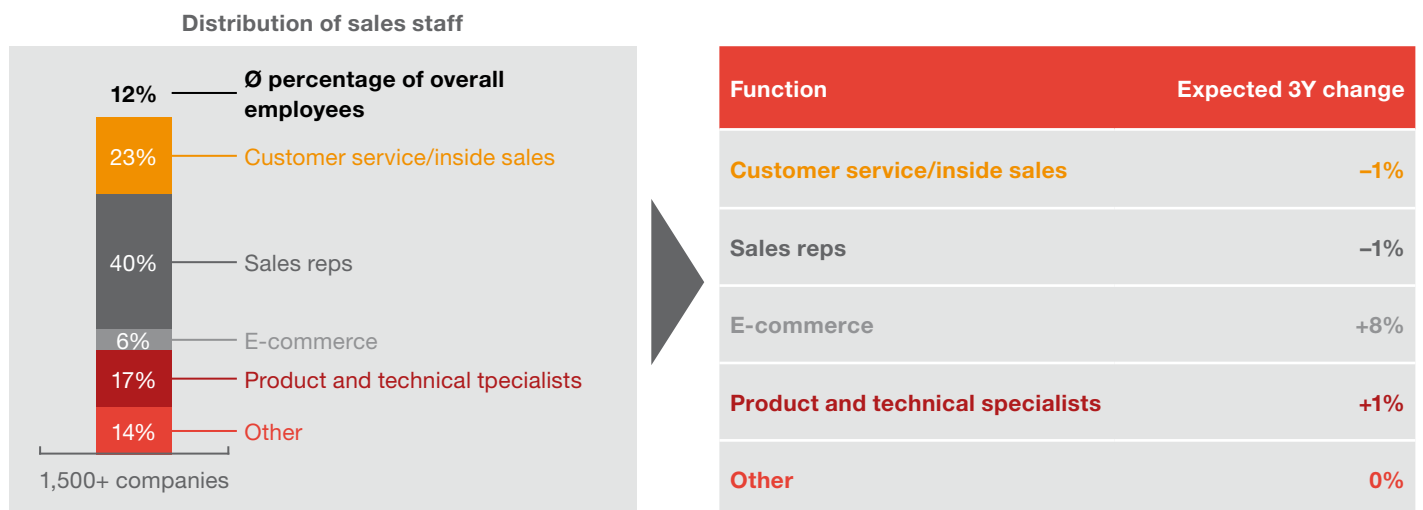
Distribution of sales staff

12%
Ø percentage of overall employees

23% Customer service/inside sales

40% Sales reps

6% E-commerce

17% Product and technical tpecialists

14% Other

1,500+ companies

| Function | Expected 3Y change |
|---|---|
| Customer service/inside sales | –1% |
| Sales reps | –1% |
| E-commerce | +8% |
| Product and technical specialists | +1% |
| Other | 0% |